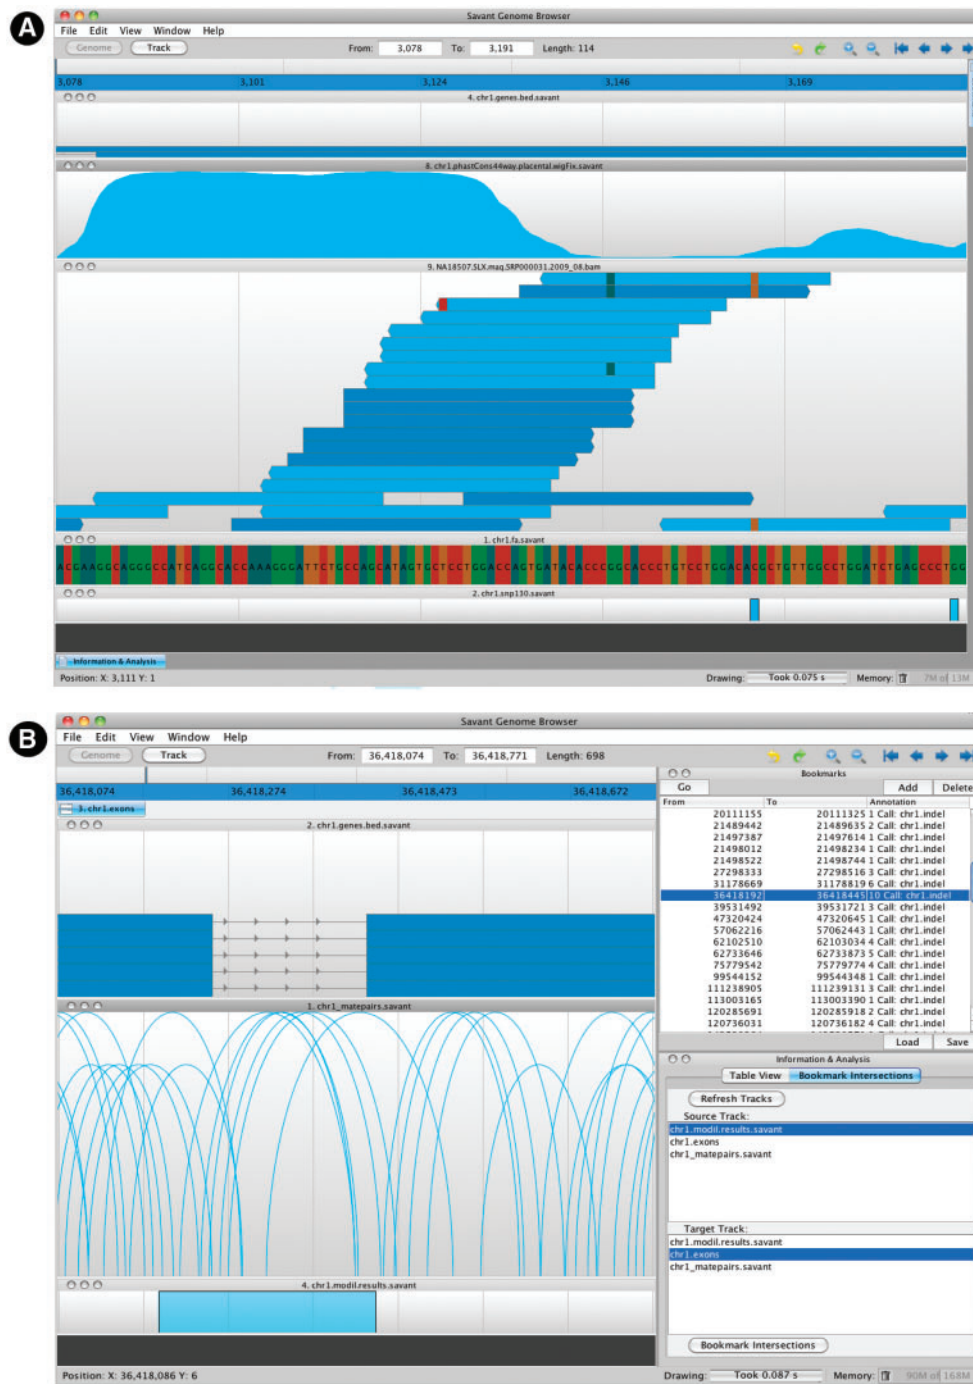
A

Savant Genome Browser

File Edit View Window Help

Genome Track From: 3,078 To: 3,191 Length: 114

3,078 3,101 3,124 3,146 3,169

4. chr1.genes.bed.savant

8. chr1.phastCons44way.placental.wigFix.savant

9. NA18507.SLX.maq.SRP000031.2009_08.bam

1. chr1.fa.savant

ACGAAGGCAGGGCCATCAGGCACCAAAGGCATTCTGCCAGCATAGTGCTCCTGGACCAGTGATACACCCGGCACCCTGTCCTGGACACGCTGTTGGCCTGGATCTGAGCCCTGG

2. chr1.snp130.savant

Information & Analysis

Position: X: 3,111 Y: 1

Drawing: Took 0.075 s Memory: 7M of 13M

B

Savant Genome Browser

File Edit View Window Help

Genome Track From: 36,418,074 To: 36,418,771 Length: 698

36,418,074 36,418,274 36,418,473 36,418,672

3. chr1.exons

2. chr1.genes.bed.savant

1. chr1_matepairs.savant

4. chr1.modil.results.savant

Position: X: 36,418,086 Y: 6

Bookmarks

Go Add Delete

| From | To | Annotation |
|---|---|---|
| 20111155 | 20111325 | 1 Call: chr1.indel |
| 21489442 | 21489635 | 2 Call: chr1.indel |
| 21497387 | 21497614 | 1 Call: chr1.indel |
| 21498012 | 21498234 | 1 Call: chr1.indel |
| 21498522 | 21498744 | 1 Call: chr1.indel |
| 27298333 | 27298516 | 3 Call: chr1.indel |
| 31178669 | 31178819 | 6 Call: chr1.indel |
| 36418192 | 36418445 | 10 Call: chr1.indel |
| 39531492 | 39531721 | 3 Call: chr1.indel |
| 47320424 | 47320645 | 1 Call: chr1.indel |
| 57062216 | 57062443 | 1 Call: chr1.indel |
| 62102510 | 62103034 | 4 Call: chr1.indel |
| 62733646 | 62733873 | 5 Call: chr1.indel |
| 75779542 | 75779774 | 4 Call: chr1.indel |
| 99544152 | 99544348 | 1 Call: chr1.indel |
| 111238905 | 111239131 | 3 Call: chr1.indel |
| 113003165 | 113003390 | 1 Call: chr1.indel |
| 120285691 | 120285918 | 2 Call: chr1.indel |
| 120736031 | 120736182 | 4 Call: chr1.indel |

Load Save

Information & Analysis

Table View Bookmark Intersections

Refresh Tracks

Source Track:

chr1.modil.results.savant
chr1.exons
chr1_matepairs.savant

Target Track:

chr1.modil.results.savant
chr1.exons
chr1_matepairs.savant

Bookmark Intersections

Drawing: Took 0.087 s Memory: 90M of 168M